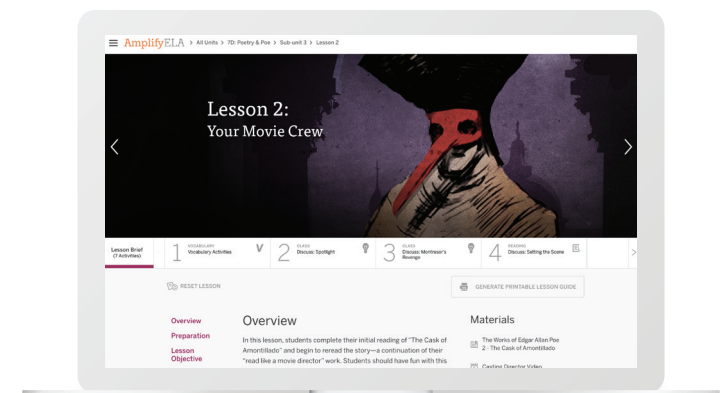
AmplifyELA > All Units > 7D: Poetry & Poe > Sub-unit 3 > Lesson 2

Lesson 2:
Your Movie Crew

Lesson Brief (7 Activities)

1 VOCABULARY Vocabulary Activities V

2 CLASS Discuss: Spotlight

3 CLASS Discuss: Montresor's Revenge

4 READING Discuss: Setting the Scene

RESET LESSON

GENERATE PRINTABLE LESSON GUIDE

Overview
Preparation
Lesson Objective

Overview

In this lesson, students complete their initial reading of "The Cask of Amontillado" and begin to reread the story—a continuation of their "read like a movie director" work. Students should have fun with this

Materials

The Works of Edgar Allan Poe 2 - The Cask of Amontillado

Casting Director Video